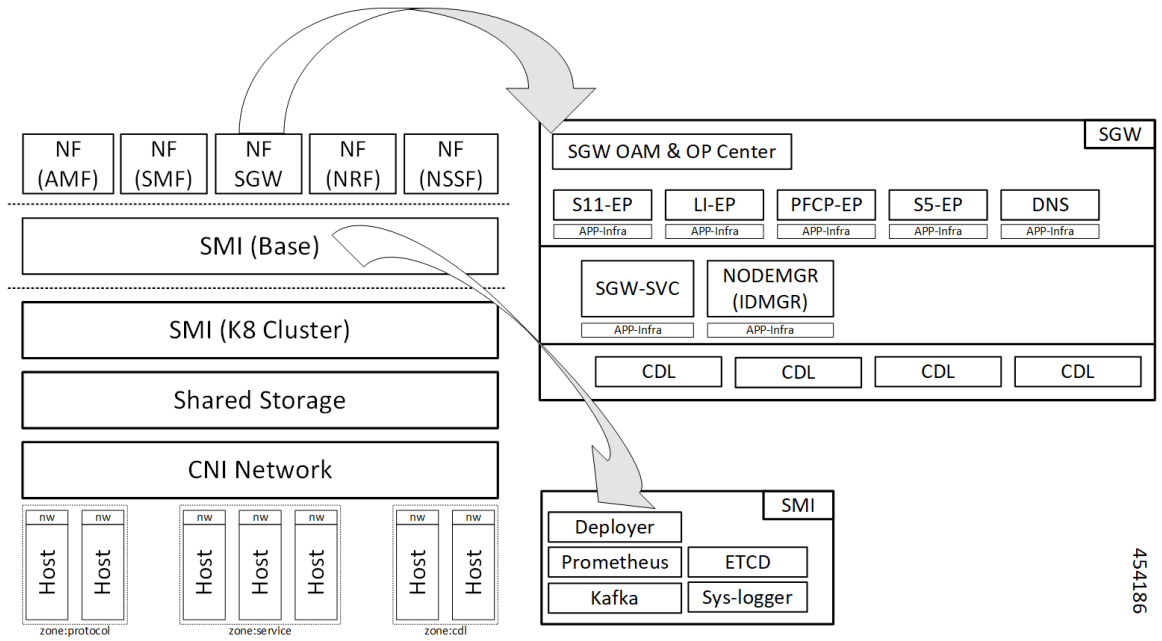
NF (AMF)
NF (SMF)
NF SGW
NF (NRF)
NF (NSSF)

SMI (Base)

SMI (K8 Cluster)

Shared Storage

CNI Network

nw
Host
nw
Host
zone:protocol

nw
Host
nw
Host
nw
Host
zone:service

nw
Host
nw
Host
zone:cdl

SGW
SGW OAM & OP Center
S11-EP
APP-Infra
LI-EP
APP-Infra
PFCP-EP
APP-Infra
S5-EP
APP-Infra
DNS
APP-Infra
SGW-SVC
APP-Infra
NODEMGR (IDMGR)
APP-Infra
CDL
CDL
CDL
CDL

SMI
Deployer
Prometheus
ETCD
Kafka
Sys-logger

454186